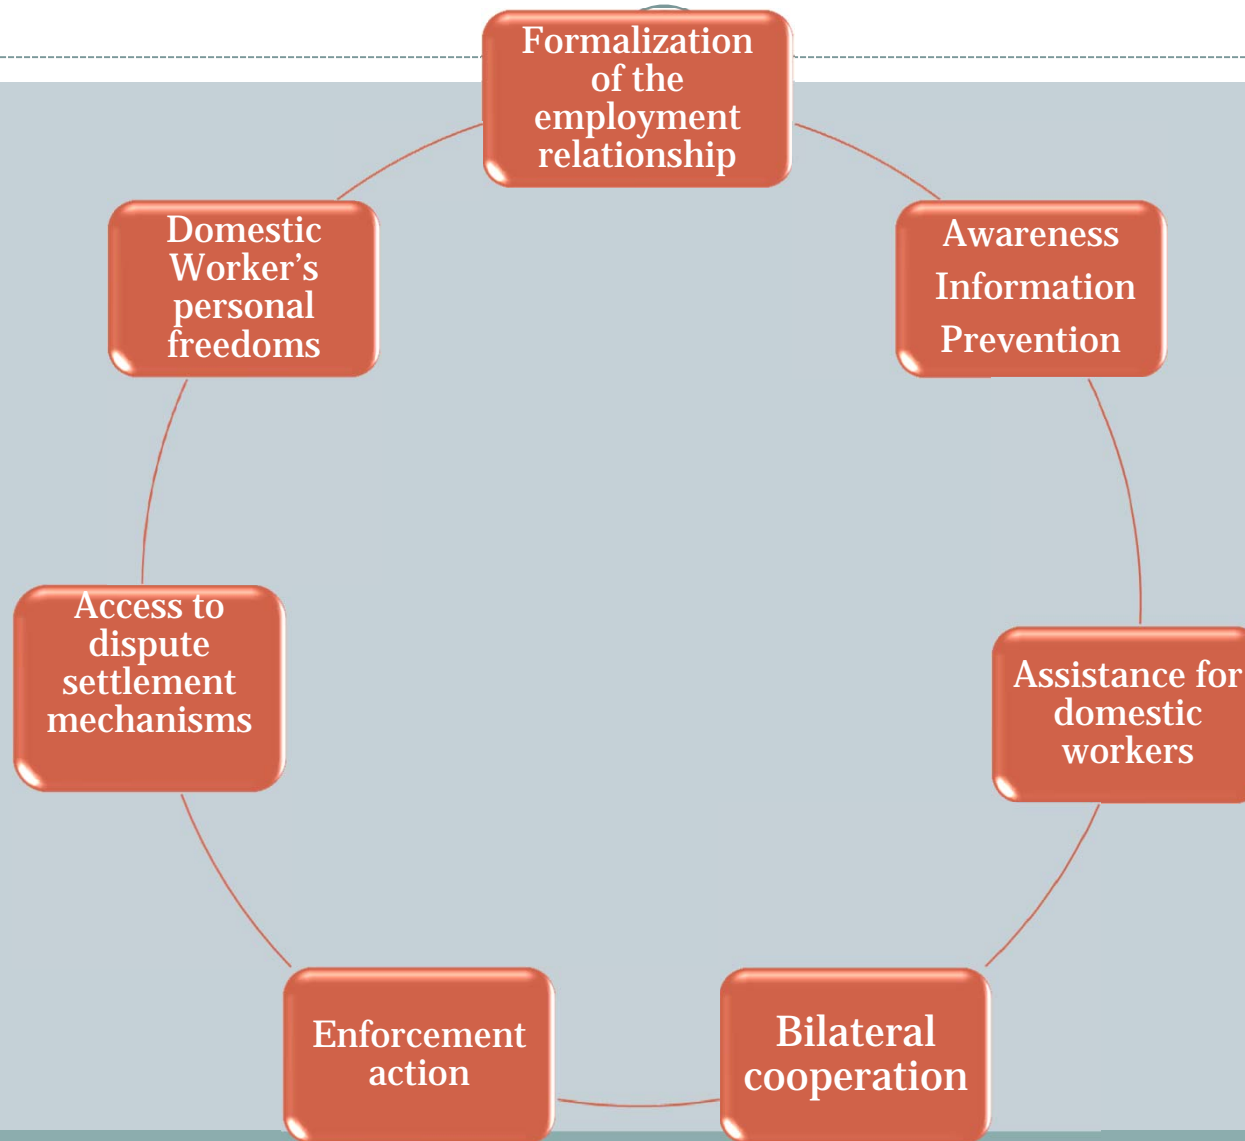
Formalization of the employment relationship

Awareness
Information
Prevention

Assistance for domestic workers

Bilateral cooperation

Enforcement action

Access to dispute settlement mechanisms

Domestic Worker's personal freedoms